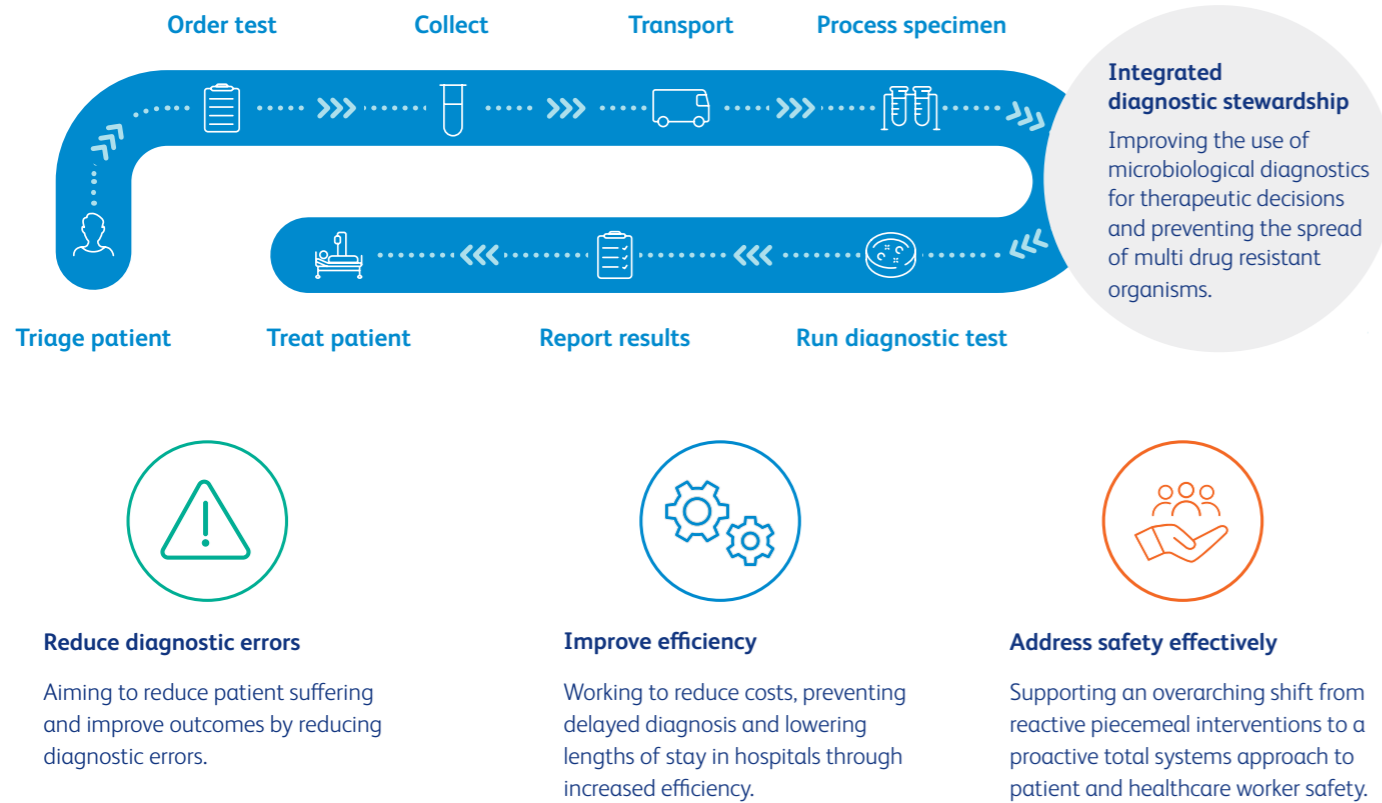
Order test Collect Transport Process specimen

Integrated diagnostic stewardship

Improving the use of microbiological diagnostics for therapeutic decisions and preventing the spread of multi drug resistant organisms.

Triage patient Treat patient Report results Run diagnostic test

Reduce diagnostic errors

Aiming to reduce patient suffering and improve outcomes by reducing diagnostic errors.

Improve efficiency

Working to reduce costs, preventing delayed diagnosis and lowering lengths of stay in hospitals through increased efficiency.

Address safety effectively

Supporting an overarching shift from reactive piecemeal interventions to a proactive total systems approach to patient and healthcare worker safety.